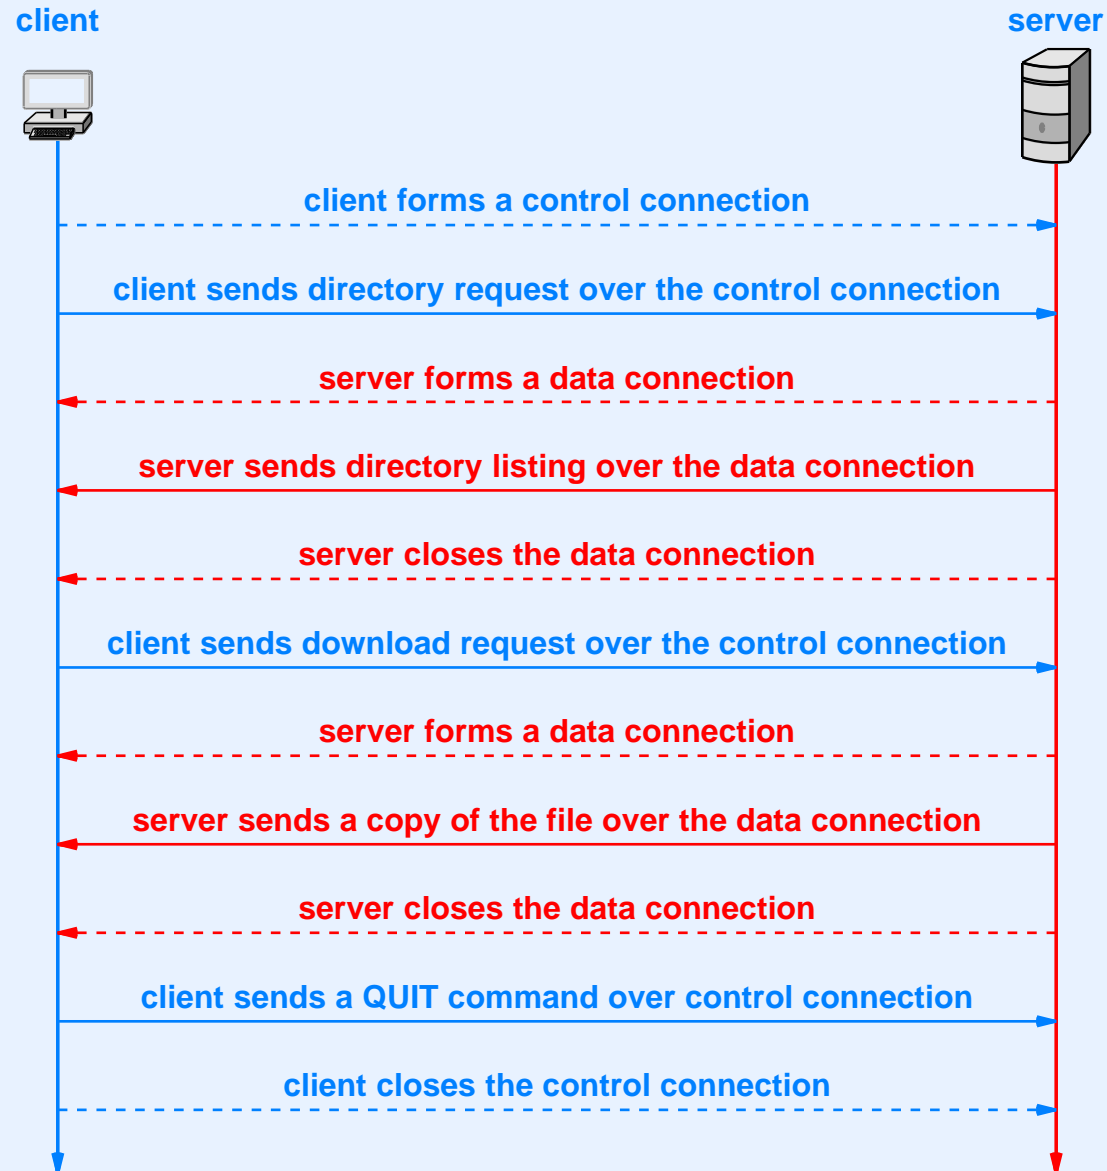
client

server

client forms a control connection

client sends directory request over the control connection

server forms a data connection

server sends directory listing over the data connection

server closes the data connection

client sends download request over the control connection

server forms a data connection

server sends a copy of the file over the data connection

server closes the data connection

client sends a QUIT command over control connection

client closes the control connection